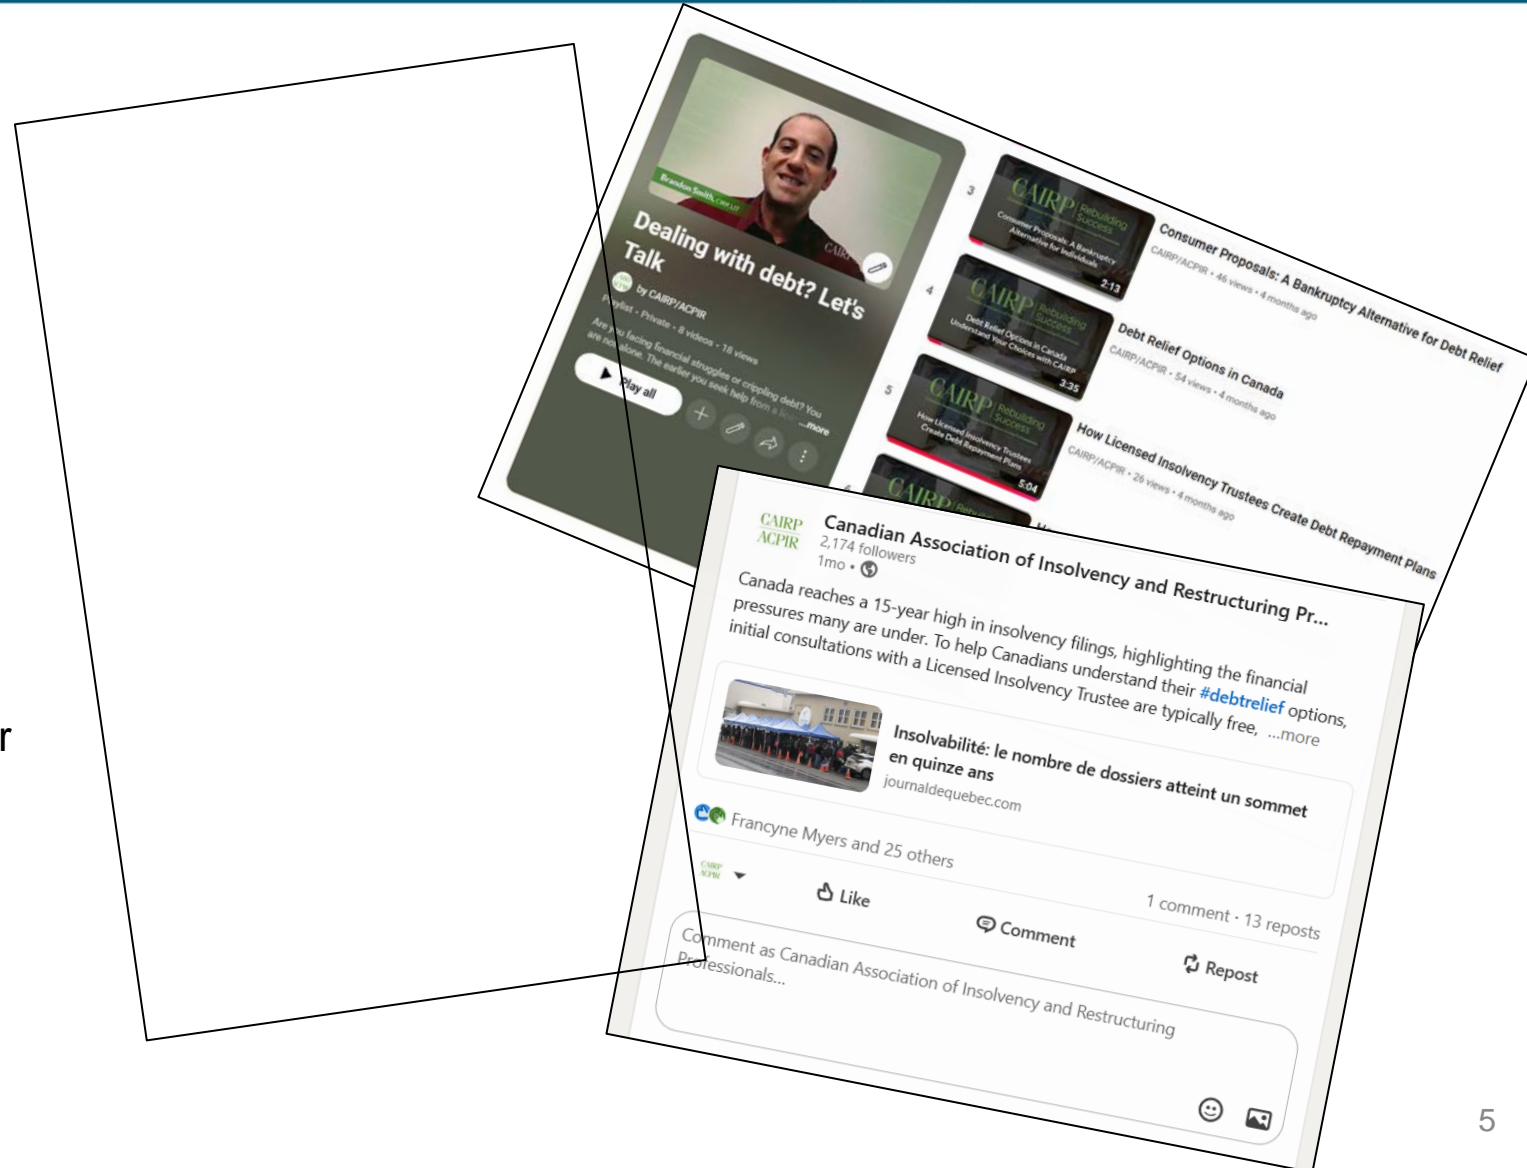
r

Brandon Smith, CIRP, LIT

Dealing with debt? Let's Talk

by CAIRP/ACPIR

Playlist · Private · 8 videos · 18 views

Are you facing financial struggles or crippling debt? You are not alone. The earlier you seek help from a li... ...more

Play all

3

CAIRP Rebuilding Success

Consumer Proposals: A Bankruptcy Alternative for Individuals

2:13

Consumer Proposals: A Bankruptcy Alternative for Debt Relief

CAIRP/ACPIR · 46 views · 4 months ago

4

CAIRP Rebuilding Success

Debt Relief Options in Canada Understand Your Choices with CAIRP

3:35

Debt Relief Options in Canada

CAIRP/ACPIR · 54 views · 4 months ago

5

CAIRP Rebuilding Success

How Licensed Insolvency Trustees Create Debt Repayment Plans

5:04

How Licensed Insolvency Trustees Create Debt Repayment Plans

CAIRP/ACPIR · 26 views · 4 months ago

CAIRP ACPIR

Canadian Association of Insolvency and Restructuring Pr...

2,174 followers

1mo •

Canada reaches a 15-year high in insolvency filings, highlighting the financial pressures many are under. To help Canadians understand their #debtrelief options, initial consultations with a Licensed Insolvency Trustee are typically free, ...more

Insolvabilité: le nombre de dossiers atteint un sommet en quinze ans

journaldequebec.com

Francyne Myers and 25 others

1 comment · 13 reposts

Like

Comment

Repost

Comment as Canadian Association of Insolvency and Restructuring Professionals...

5